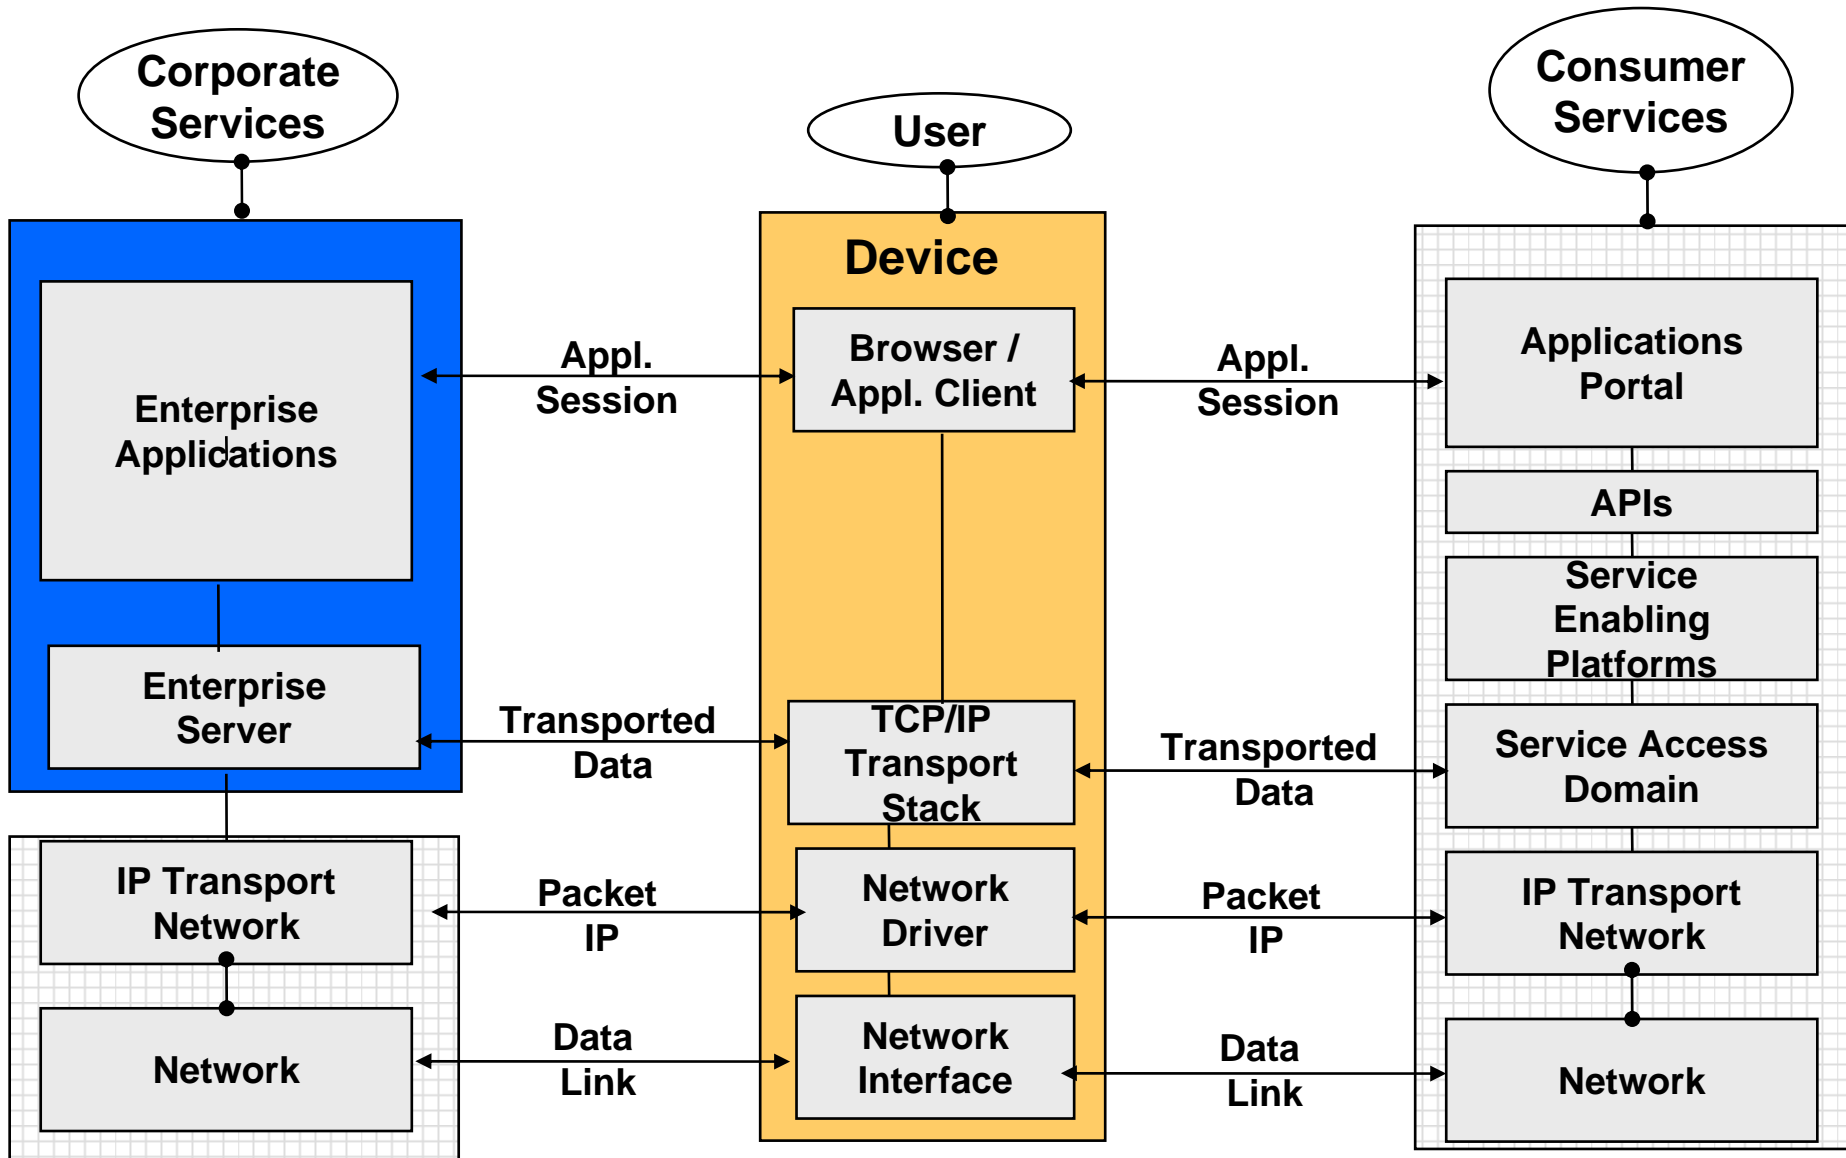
Corporate Services

User

Consumer Services

Device

Enterprise Applications

Appl. Session

Browser / Appl. Client

Appl. Session

Applications Portal

APIs

Service Enabling Platforms

Enterprise Server

Transported Data

TCP/IP Transport Stack

Transported Data

Service Access Domain

IP Transport Network

Packet IP

Network Driver

Packet IP

IP Transport Network

Network

Data Link

Network Interface

Data Link

Network